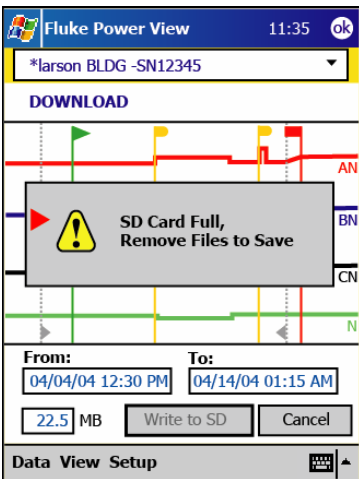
Fluke Power View 11:35 ok

*larson BLDG -SN12345

DOWNLOAD

AN

BN

CN

N

SD Card Full,
Remove Files to Save

From:
04/04/04 12:30 PM

To:
04/14/04 01:15 AM

22.5 MB

Write to SD

Cancel

Data View Setup